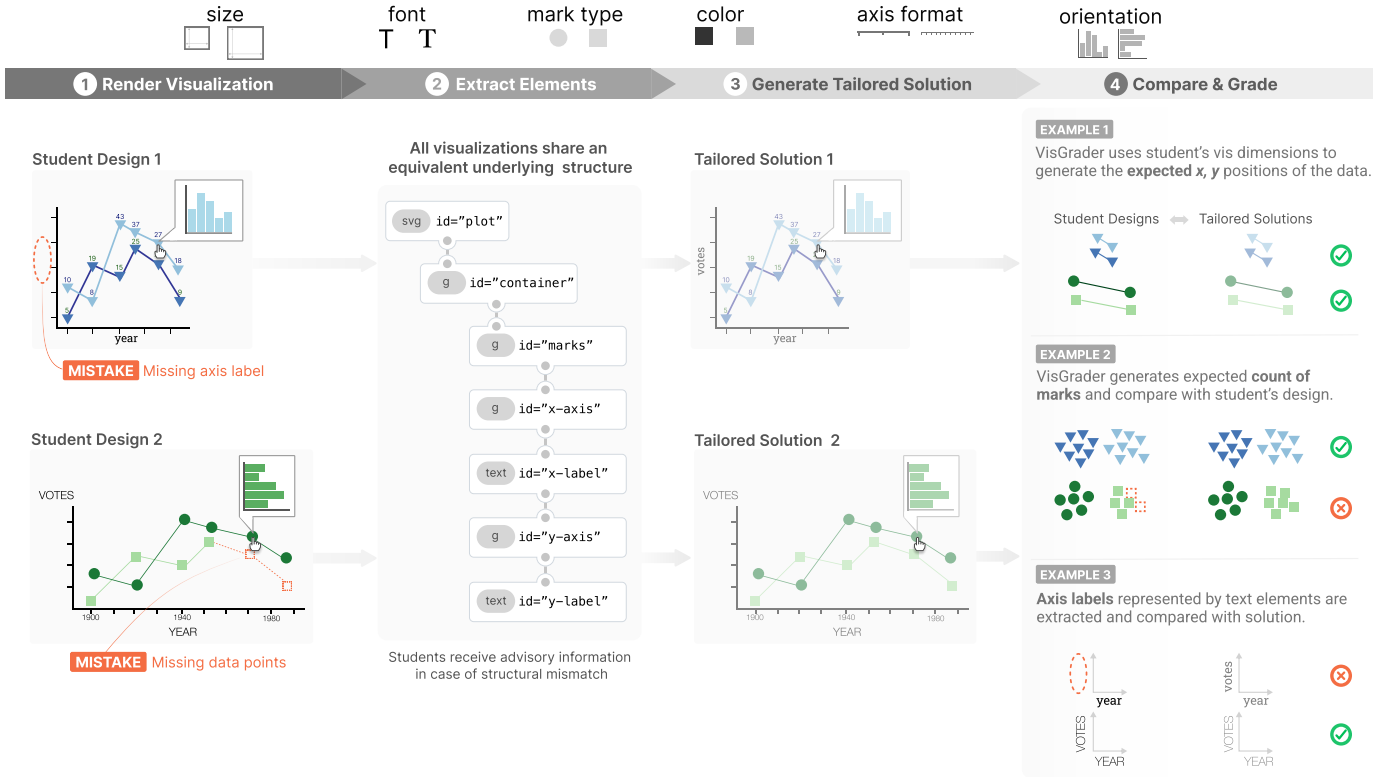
size font mark type color axis format orientation

1 Render Visualization
2 Extract Elements
3 Generate Tailored Solution
4 Compare & Grade

Student Design 1

10 19 43 37 27 18 8 15 25 5 9

year

MISTAKE Missing axis label

Student Design 2

VOTES

1900 1940 1980

YEAR

MISTAKE Missing data points

All visualizations share an equivalent underlying structure

svg id="plot"
g id="container"
g id="marks"
g id="x-axis"
text id="x-label"
g id="y-axis"
text id="y-label"

Students receive advisory information in case of structural mismatch

Tailored Solution 1

votes

10 19 43 37 27 18 8 15 25 5 9

year

Tailored Solution 2

VOTES

1900 1940 1980

YEAR

EXAMPLE 1
VisGrader uses student's vis dimensions to generate the **expected *x, y*** positions of the data.

Student Designs Tailored Solutions

EXAMPLE 2
VisGrader generates expected **count of marks** and compare with student's design.

EXAMPLE 3
**Axis labels** represented by text elements are extracted and compared with solution.

year
votes
year
VOTES
YEAR
VOTES
YEAR